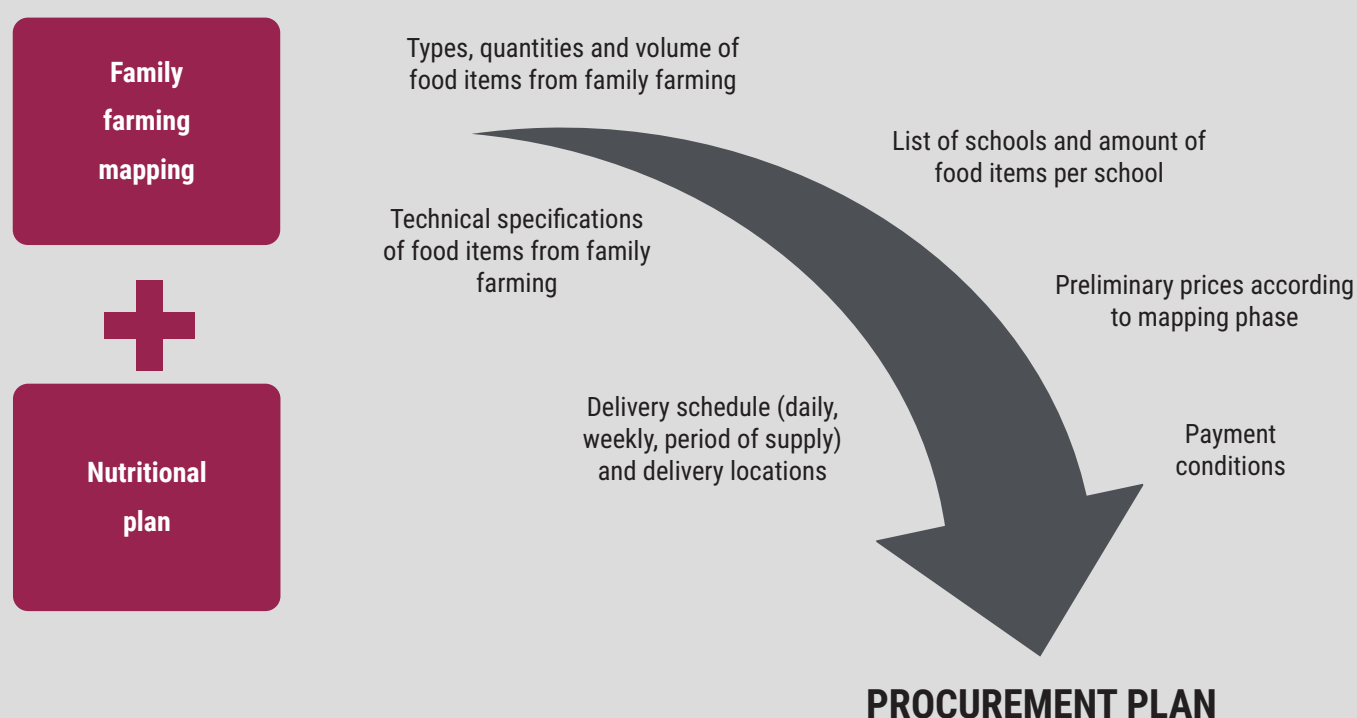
Family farming mapping

Nutritional plan

Types, quantities and volume of food items from family farming

List of schools and amount of food items per school

Technical specifications of food items from family farming

Preliminary prices according to mapping phase

Delivery schedule (daily, weekly, period of supply) and delivery locations

Payment conditions

PROCUREMENT PLAN